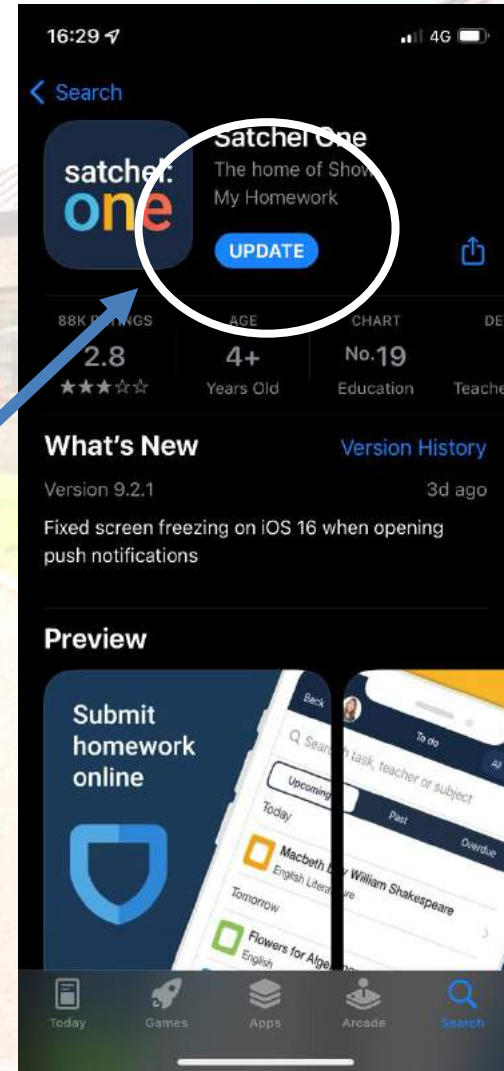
16:29

4G

< Search

satchel: one

Satchel One

The home of Show My Homework

UPDATE

88K RATINGS
2.8
★★★☆☆

AGE
4+
Years Old

CHART
No.19
Education

DE
Teache

What's New

Version History

Version 9.2.1

3d ago

Fixed screen freezing on iOS 16 when opening push notifications

Preview

Submit homework online

Back

Search task, teacher or subject

Upcoming

Today

Macbeth by William Shakespeare
English Literature

Tomorrow

Flowers for Alge
English

To do

All

Past

Overdue

Today

Games

Apps

Arcade

Search